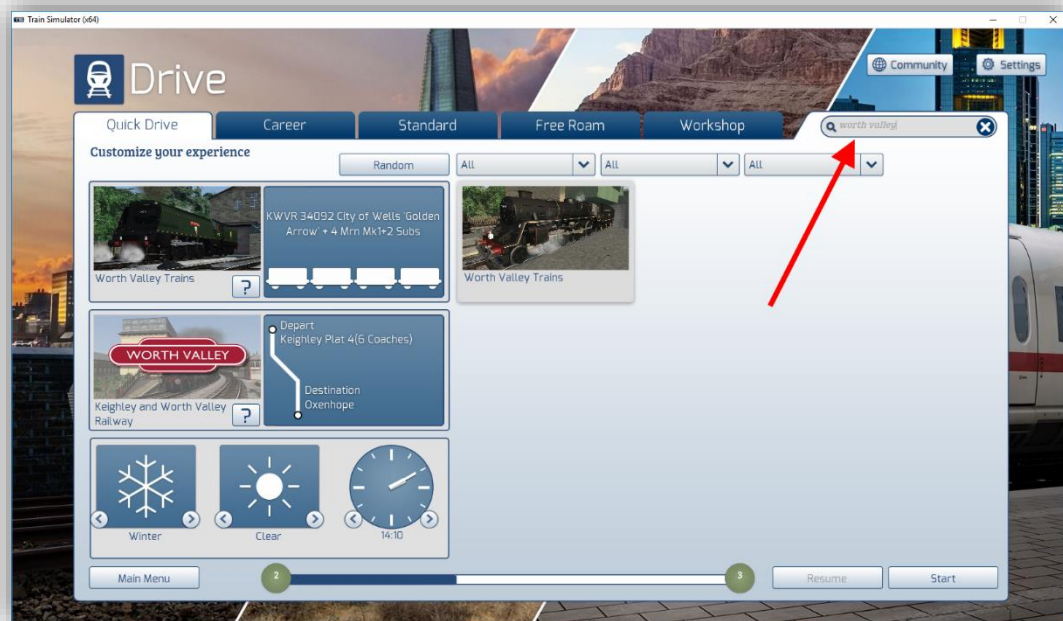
Train Simulator (x64)

Drive

Community

Settings

Quick Drive

Career

Standard

Free Roam

Workshop

worth valley

Customize your experience

Random

All

All

All

KWVR 34092 City of Wells 'Golden Arrow' + 4 Mrn Mk1+2 Subs

Worth Valley Trains

?

Worth Valley Trains

WORTH VALLEY

Depart
Keighley Plat 4(6 Coaches)

Destination
Oxenhope

Keighley and Worth Valley Railway

?

Winter

Clear

14:10

Main Menu

2

3

Resume

Start